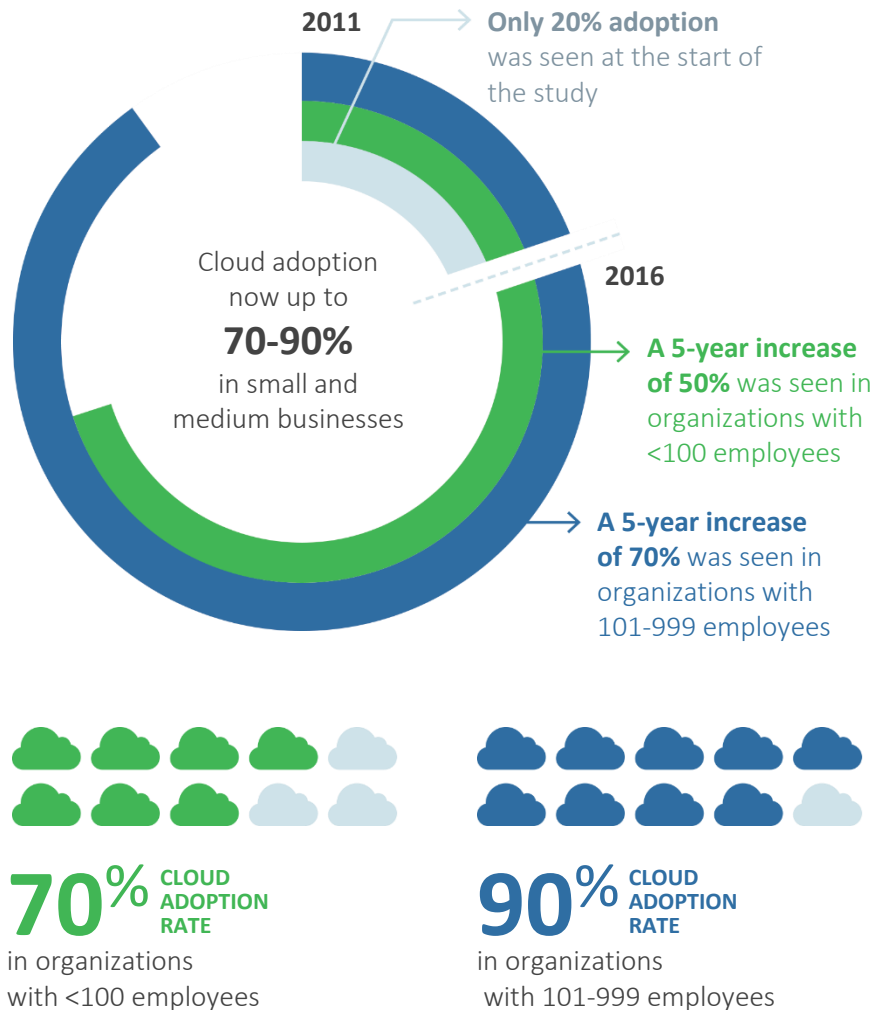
2011

Only 20% adoption was seen at the start of the study

Cloud adoption now up to

70-90%

in small and medium businesses

2016

A 5-year increase of 50% was seen in organizations with <100 employees

A 5-year increase of 70% was seen in organizations with 101-999 employees

70% CLOUD ADOPTION RATE

in organizations with <100 employees

90% CLOUD ADOPTION RATE

in organizations with 101-999 employees